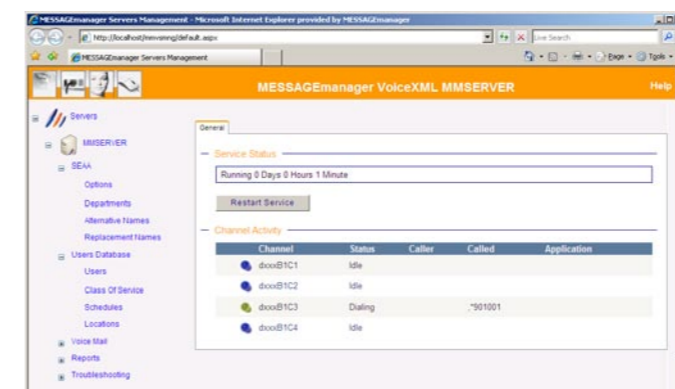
MESSAGEmanager Servers Management - Microsoft Internet Explorer provided by MESSAGEmanager

http://localhost/mmvxmg/default.aspx

Live Search

MESSAGEmanager Servers Management

Page • Tools •

MESSAGEmanager VoiceXML MMSERVER

Help

Servers

MMSERVER

SEAA

Options

Departments

Alternative Names

Replacement Names

Users Database

Users

Class Of Service

Schedules

Locations

Voice Mail

Reports

Troubleshooting

General

Service Status

Running 0 Days 0 Hours 1 Minute

Restart Service

Channel Activity

| Channel | Status | Caller | Called | Application |
|---|---|---|---|---|
| dxxxB1C1 | Idle | | | |
| dxxxB1C2 | Idle | | | |
| dxxxB1C3 | Dialing | | ,*901001 | |
| dxxxB1C4 | Idle | | | |